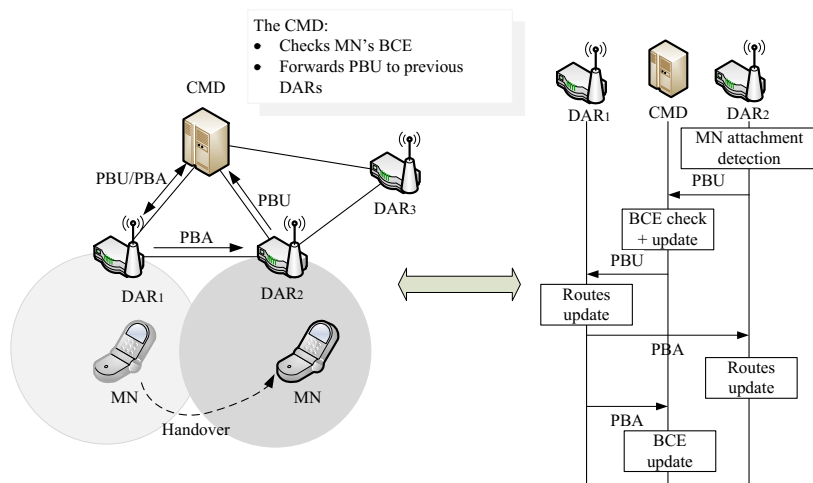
The CMD:
- Checks MN's BCE
- Forwards PBU to previous DARs

CMD

PBU/PBA

PBU

DAR3

PBA

DAR1

DAR2

MN

MN

Handover

DAR1

CMD

DAR2

MN attachment detection

PBU

BCE check + update

PBU

Routes update

PBA

Routes update

PBA

BCE update